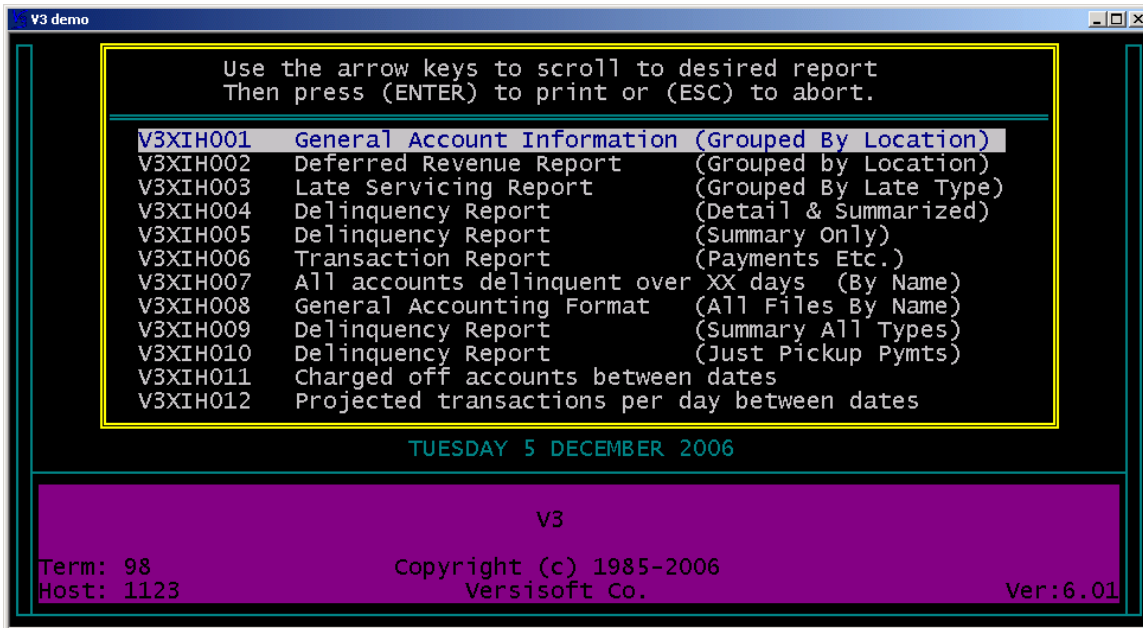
V3 demo

Use the arrow keys to scroll to desired report
Then press (ENTER) to print or (ESC) to abort.

V3XIH001 General Account Information (Grouped By Location)
V3XIH002 Deferred Revenue Report (Grouped by Location)
V3XIH003 Late Servicing Report (Grouped By Late Type)
V3XIH004 Delinquency Report (Detail & Summarized)
V3XIH005 Delinquency Report (Summary Only)
V3XIH006 Transaction Report (Payments Etc.)
V3XIH007 All accounts delinquent over XX days (By Name)
V3XIH008 General Accounting Format (All Files By Name)
V3XIH009 Delinquency Report (Summary All Types)
V3XIH010 Delinquency Report (Just Pickup Pymts)
V3XIH011 Charged off accounts between dates
V3XIH012 Projected transactions per day between dates

TUESDAY 5 DECEMBER 2006

V3

Term: 98
Host: 1123

Copyright (c) 1985-2006
Versisoft Co.

Ver:6.01